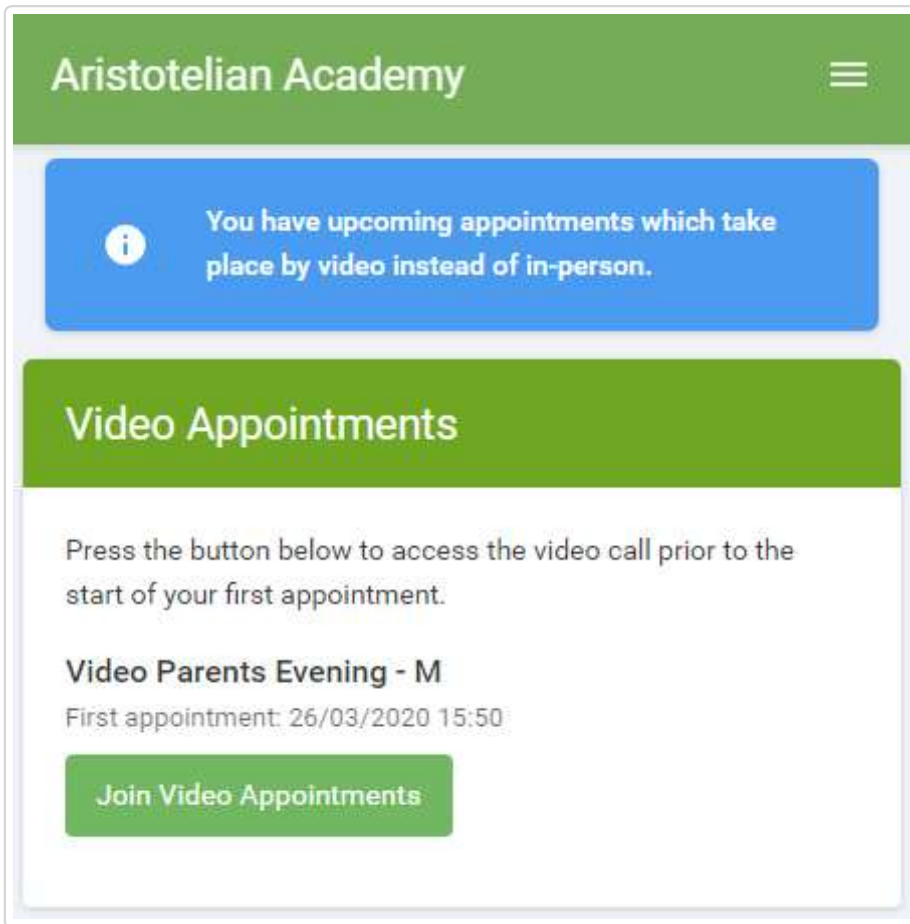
Aristotelian Academy

You have upcoming appointments which take place by video instead of in-person.

Video Appointments

Press the button below to access the video call prior to the start of your first appointment.

Video Parents Evening - M

First appointment: 26/03/2020 15:50

Join Video Appointments